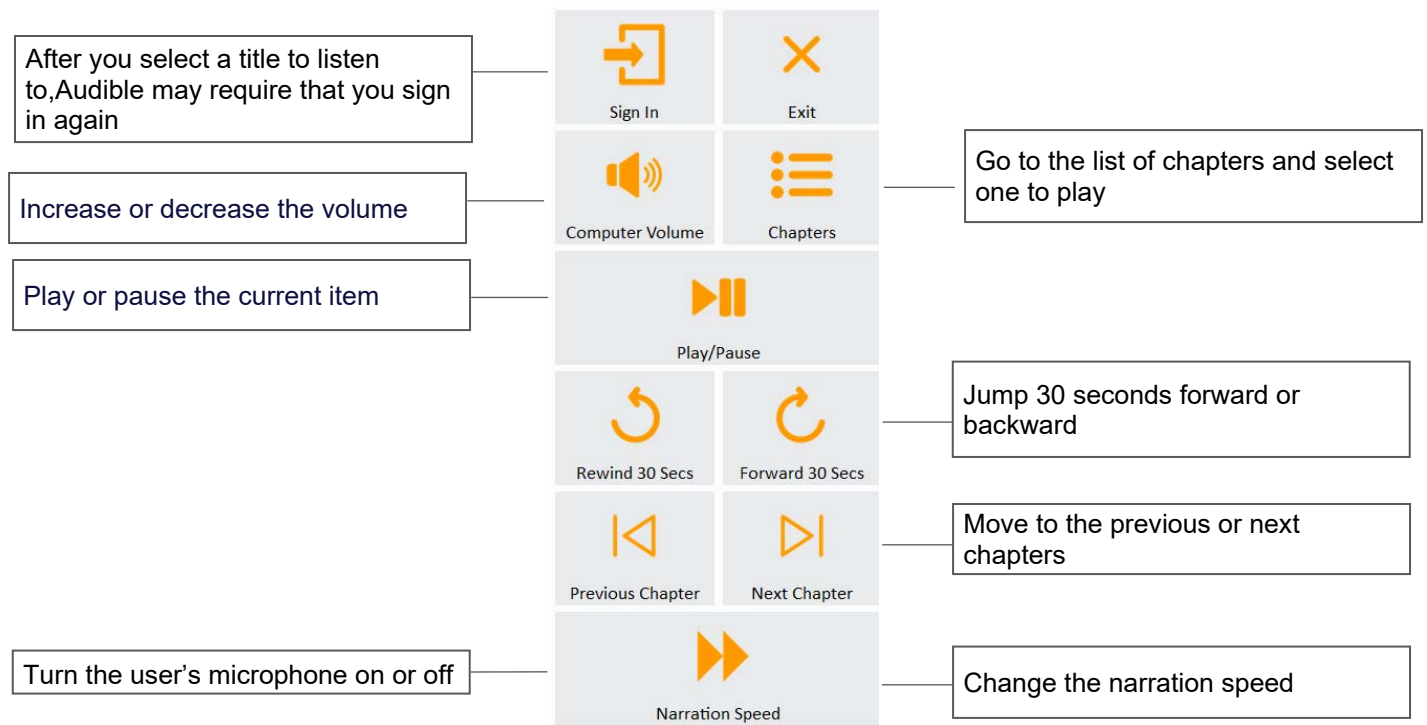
After you select a title to listen to,Audible may require that you sign in again

Sign In

Exit

Go to the list of chapters and select one to play

Increase or decrease the volume

Computer Volume

Chapters

Play or pause the current item

Play/Pause

Jump 30 seconds forward or backward

Rewind 30 Secs

Forward 30 Secs

Move to the previous or next chapters

Previous Chapter

Next Chapter

Turn the user’s microphone on or off

Change the narration speed

Narration Speed